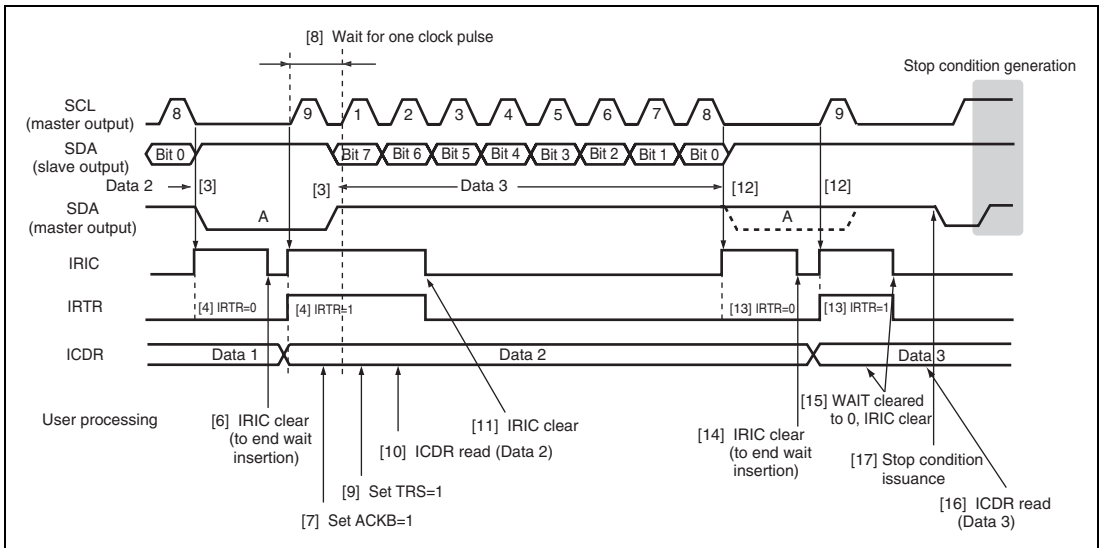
[8] Wait for one clock pulse

Stop condition generation

SCL (master output)
8
9
1
2
3
4
5
6
7
8
9

SDA (slave output)
Bit 0
Bit 7
Bit 6
Bit 5
Bit 4
Bit 3
Bit 2
Bit 1
Bit 0

Data 2
[3]
[3]
Data 3
[12]
[12]

SDA (master output)
A
A

IRIC

IRTR
[4] IRTR=0
[4] IRTR=1
[13] IRTR=0
[13] IRTR=1

ICDR
Data 1
Data 2
Data 3

User processing
[6] IRIC clear (to end wait insertion)
[7] Set ACKB=1
[9] Set TRS=1
[10] ICDR read (Data 2)
[11] IRIC clear
[14] IRIC clear (to end wait insertion)
[15] WAIT cleared to 0, IRIC clear
[17] Stop condition issuance
[16] ICDR read (Data 3)